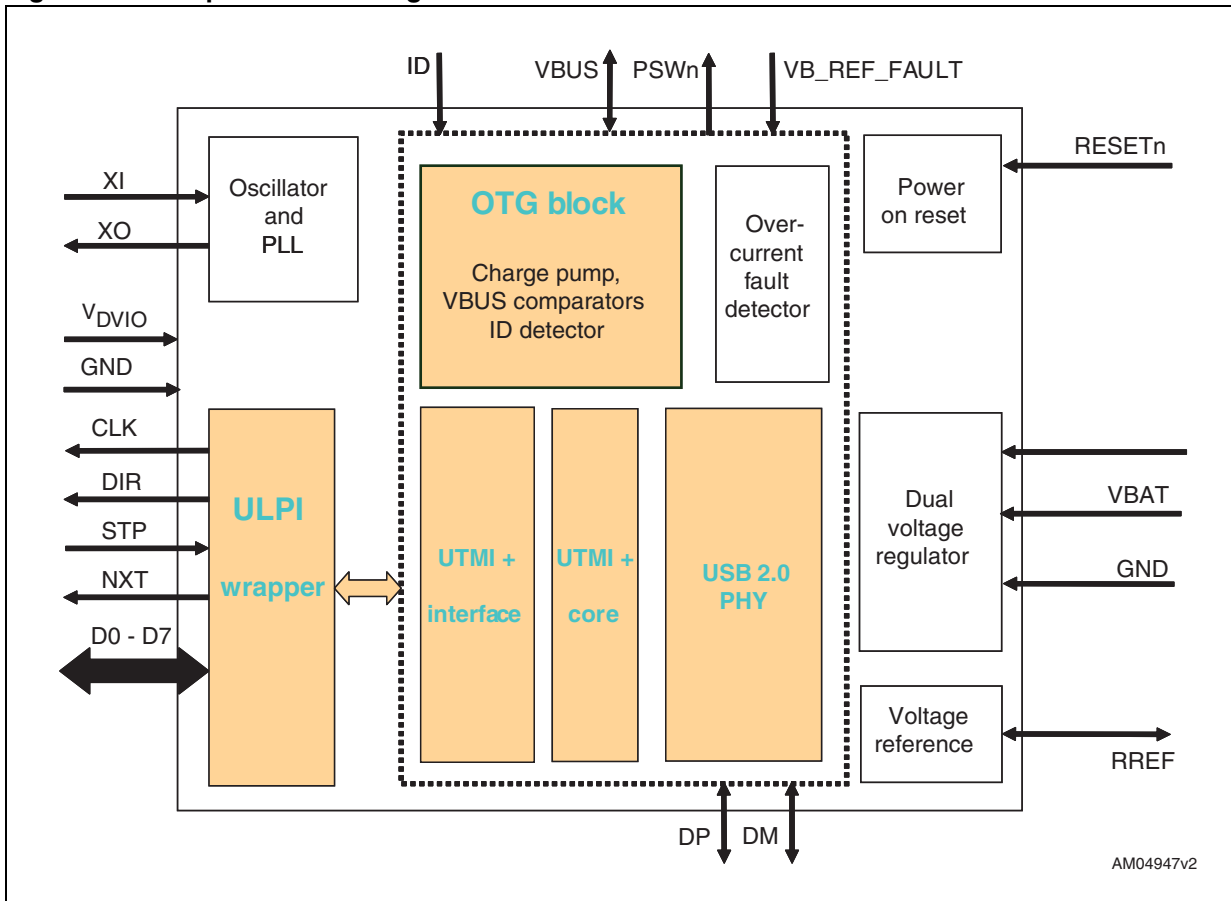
ID

VBUS

PSWn

VB_REF_FAULT

XI

XO

Oscillator and PLL

OTG block

Charge pump, VBUS comparators ID detector

Over-current fault detector

RESETn

Power on reset

$V_{DVIO}$

GND

CLK

DIR

STP

NXT

D0 - D7

ULPI

wrapper

UTMI + interface

UTMI + core

USB 2.0 PHY

Dual voltage regulator

VBAT

GND

Voltage reference

RREF

DP

DM

AM04947v2